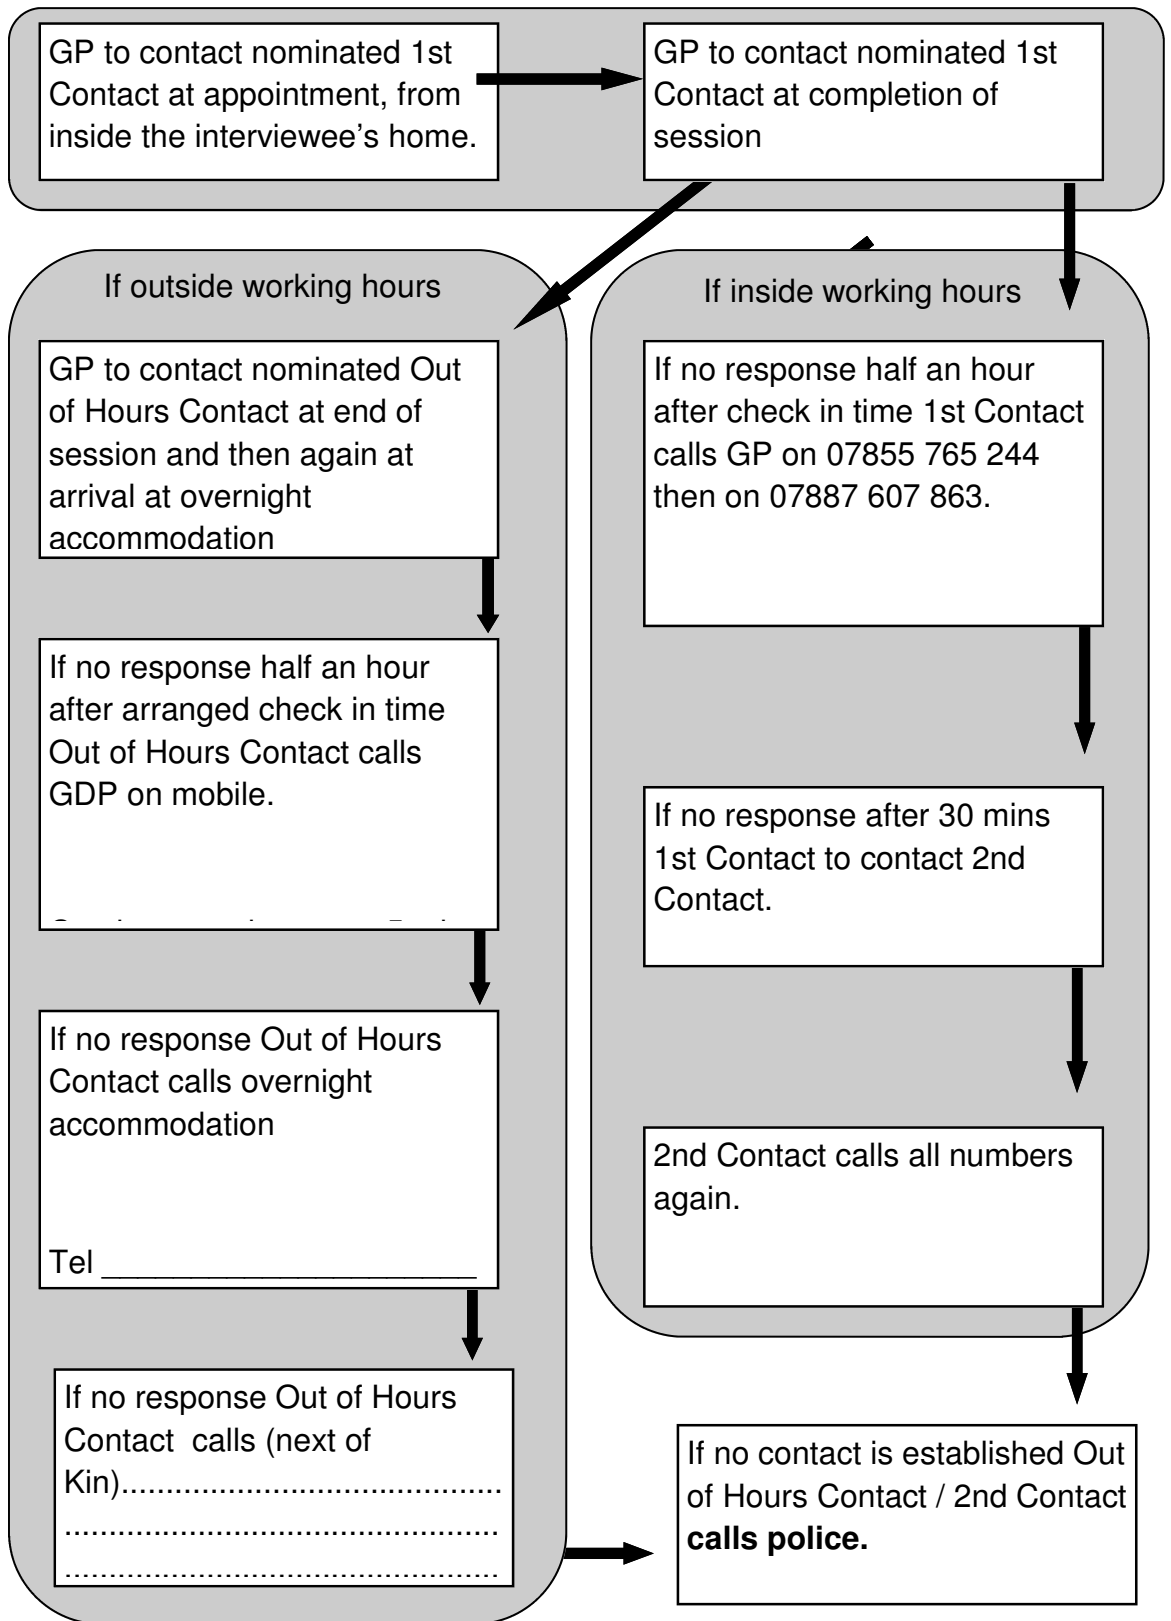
GP to contact nominated 1st Contact at appointment, from inside the interviewee's home.

GP to contact nominated 1st Contact at completion of session

If outside working hours

GP to contact nominated Out of Hours Contact at end of session and then again at arrival at overnight accommodation

If no response half an hour after arranged check in time Out of Hours Contact calls GDP on mobile.

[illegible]

If no response Out of Hours Contact calls overnight accommodation

Tel ____________________

If no response Out of Hours Contact calls (next of Kin)..........................................
.................................................
.................................................

If inside working hours

If no response half an hour after check in time 1st Contact calls GP on 07855 765 244 then on 07887 607 863.

If no response after 30 mins 1st Contact to contact 2nd Contact.

2nd Contact calls all numbers again.

If no contact is established Out of Hours Contact / 2nd Contact **calls police.**